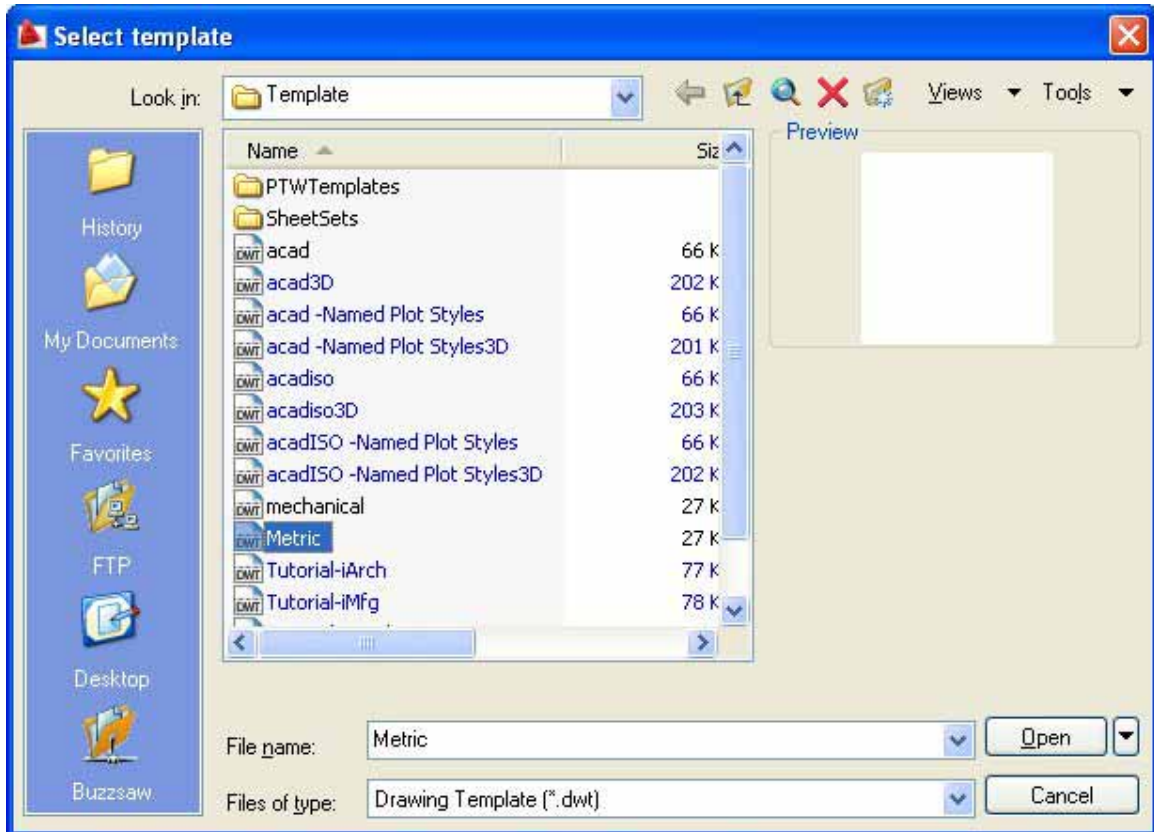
Select template

Look in: Template

Views Tools

History
My Documents
Favorites
FTP
Desktop
Buzzsaw

| Name | Siz |
|---|---|
| PTWTemplates | |
| SheetSets | |
| acad | 66 K |
| acad3D | 202 K |
| acad -Named Plot Styles | 66 K |
| acad -Named Plot Styles3D | 201 K |
| acadiso | 66 K |
| acadiso3D | 203 K |
| acadISO -Named Plot Styles | 66 K |
| acadISO -Named Plot Styles3D | 202 K |
| mechanical | 27 K |
| Metric | 27 K |
| Tutorial-iArch | 77 K |
| Tutorial-iMfg | 78 K |

Preview

File name: Metric
Open

Files of type: Drawing Template (*.dwt)
Cancel